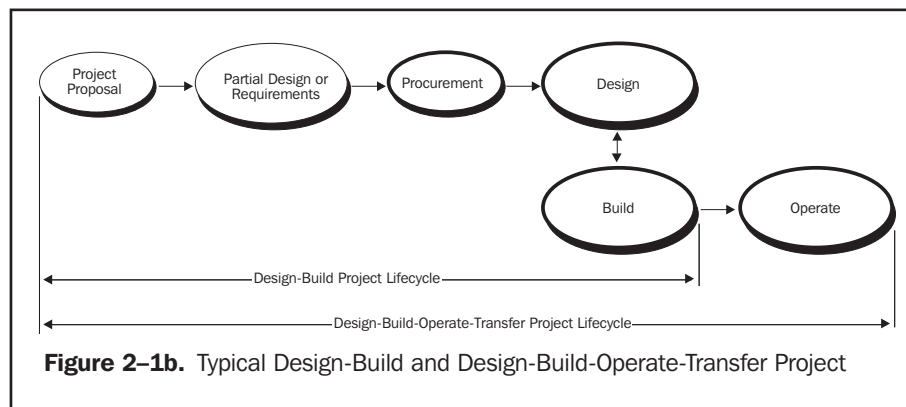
Project Proposal

Partial Design or Requirements

Procurement

Design

Build

Operate

Design-Build Project Lifecycle

Design-Build-Operate-Transfer Project Lifecycle

**Figure 2–1b.** Typical Design-Build and Design-Build-Operate-Transfer Project